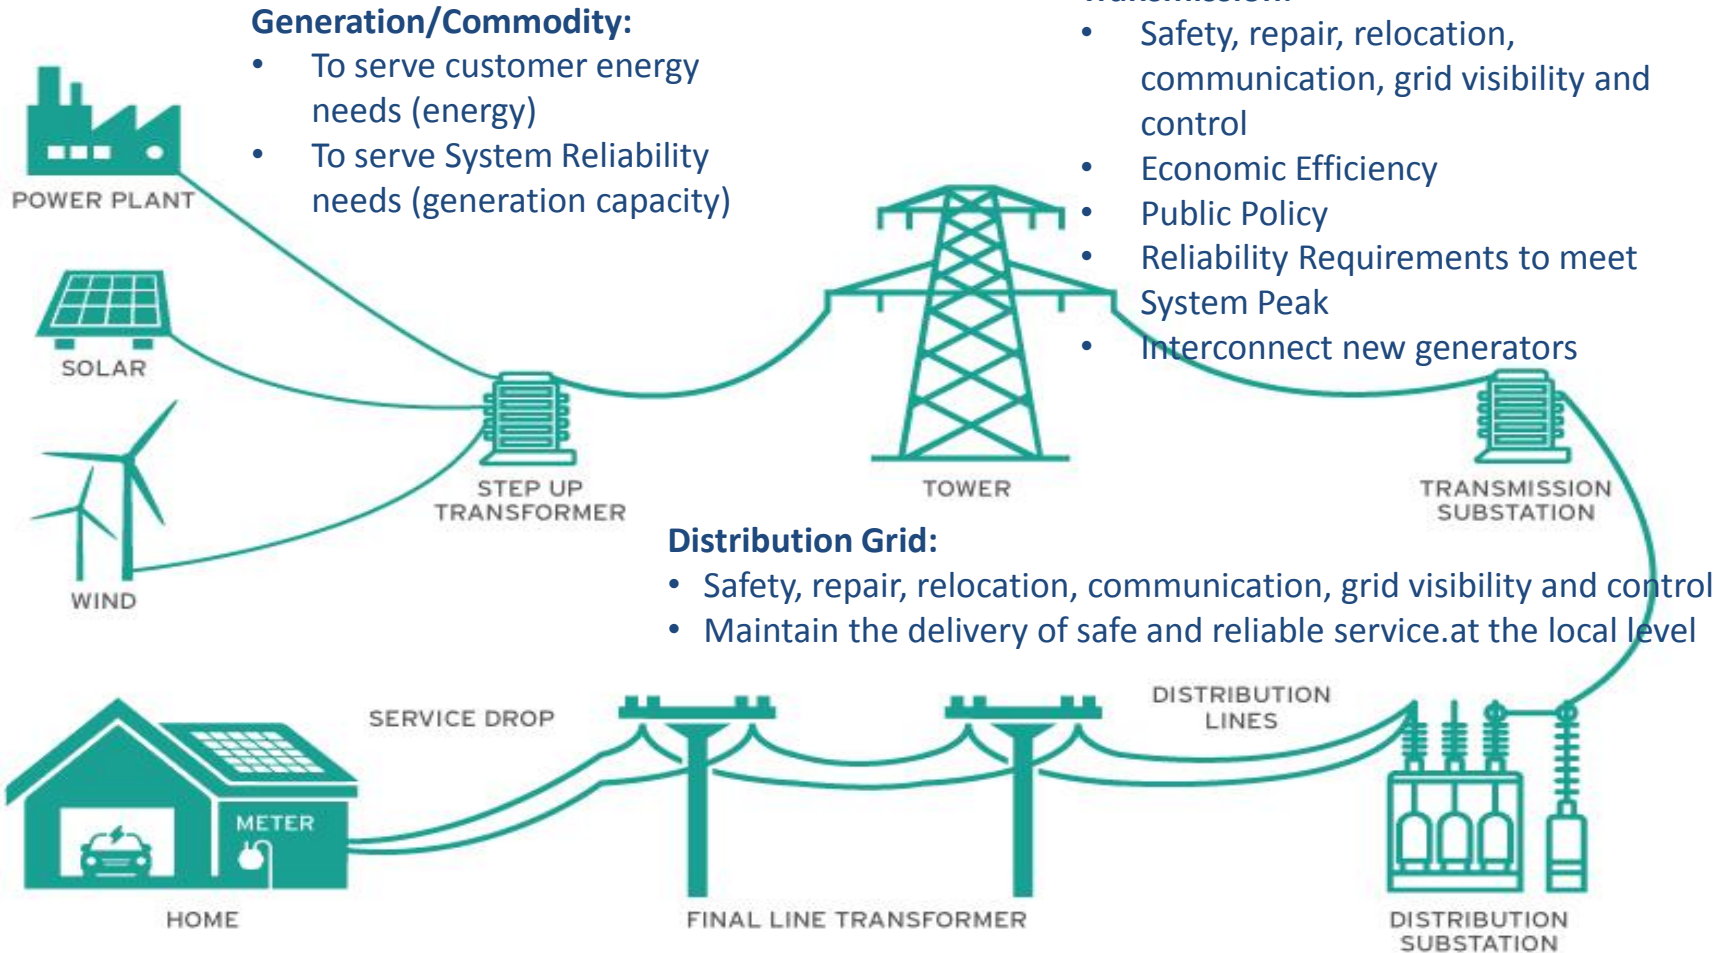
Generation/Commodity:
• To serve customer energy needs (energy)
• To serve System Reliability needs (generation capacity)

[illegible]
• Safety, repair, relocation, communication, grid visibility and control
• Economic Efficiency
• Public Policy
• Reliability Requirements to meet System Peak
• Interconnect new generators

POWER PLANT

SOLAR

WIND

STEP UP TRANSFORMER

TOWER

TRANSMISSION SUBSTATION

Distribution Grid:
• Safety, repair, relocation, communication, grid visibility and control
• Maintain the delivery of safe and reliable service.at the local level

SERVICE DROP

DISTRIBUTION LINES

METER

HOME

FINAL LINE TRANSFORMER

DISTRIBUTION SUBSTATION